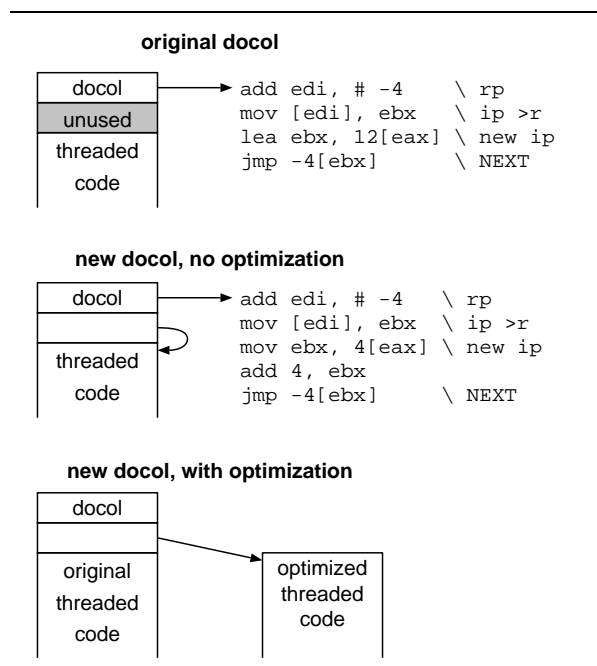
original docol

docol
unused
threaded code

add edi, # -4 \ rp
mov [edi], ebx \ ip >r
lea ebx, 12[eax] \ new ip
jmp -4[ebx] \ NEXT

new docol, no optimization

docol
threaded code

add edi, # -4 \ rp
mov [edi], ebx \ ip >r
mov ebx, 4[eax] \ new ip
add 4, ebx
jmp -4[ebx] \ NEXT

new docol, with optimization

docol
original threaded code

optimized threaded code